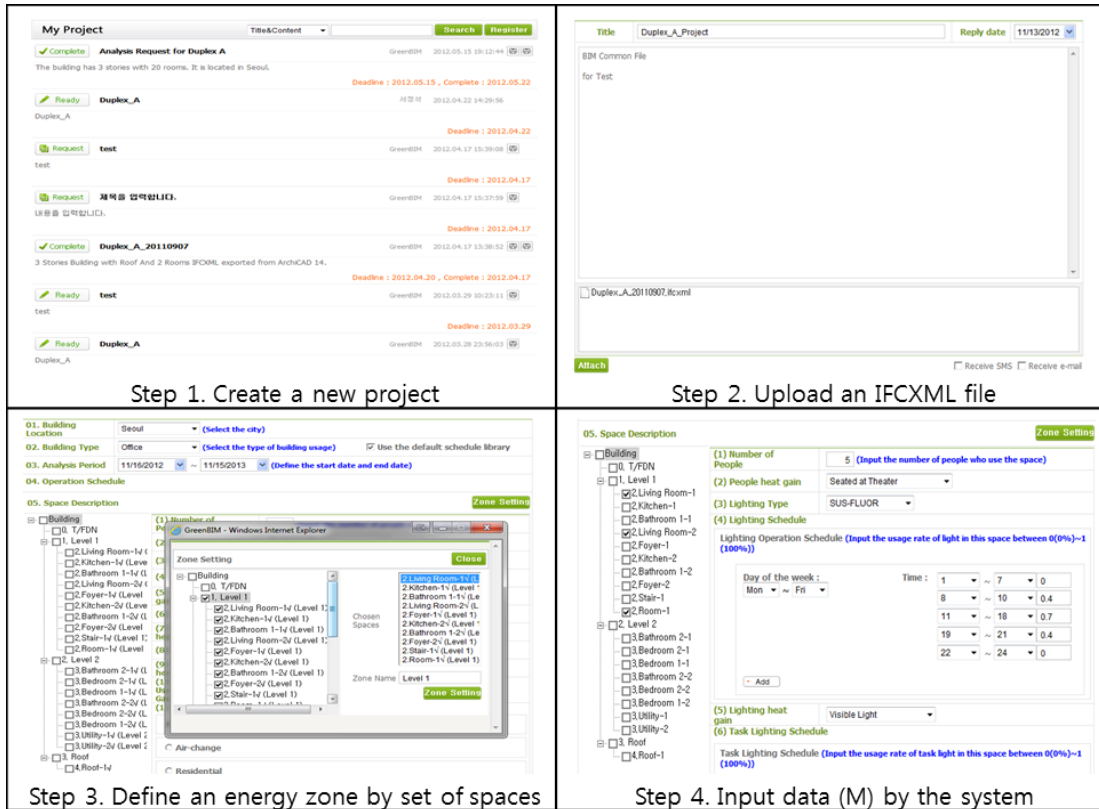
My Project
Title&Content
Search Register

Complete Analysis Request for Duplex A GreenBIM 2012.05.15 19:12:44
The building has 3 stories with 20 rooms. It is located in Seoul.
Deadline : 2012.05.15 , Complete : 2012.05.22

Ready Duplex_A 서정석 2012.04.22 14:29:56
Duplex_A
Deadline : 2012.04.22

Request test GreenBIM 2012.04.17 15:39:08
test
Deadline : 2012.04.17

Request 제목을 입력합니다. GreenBIM 2012.04.17 15:37:59
내용을 입력합니다.
Deadline : 2012.04.17

Complete Duplex_A_20110907 GreenBIM 2012.04.17 13:38:52
3 Stories Building with Roof And 2 Rooms IFCXML exported from ArchiCAD 14.
Deadline : 2012.04.20 , Complete : 2012.04.17

Ready test GreenBIM 2012.03.29 10:23:11
test
Deadline : 2012.03.29

Ready Duplex_A GreenBIM 2012.03.28 23:56:03
Duplex_A

Step 1. Create a new project

Title Duplex_A_Project Reply date 11/13/2012
BIM Common File
for Test
Duplex_A_20110907.ifcxml
Attach
Receive SMS Receive e-mail

Step 2. Upload an IFCXML file

01. Building Location Seoul (Select the city)
02. Building Type Office (Select the type of building usage) Use the default schedule library
03. Analysis Period 11/16/2012 ~ 11/15/2013 (Define the start date and end date)
04. Operation Schedule
05. Space Description Zone Setting
Building
0. T/FDN
1. Level 1
2.Living Room-1√ (
2.Kitchen-1√ (Level
2.Bathroom 1-1√ (L
2.Living Room-2√ (
2.Foyer-1√ (Level
2.Kitchen-2√ (Level
2.Bathroom 1-2√ (L
2.Foyer-2√ (Level
2.Stair-1√ (Level 1
2.Room-1√ (Level
2. Level 2
3.Bathroom 2-1√ (L
3.Bedroom 2-1√ (L
3.Bedroom 1-1√ (L
3.Bathroom 2-2√ (L
3.Bedroom 2-2√ (L
3.Bedroom 1-2√ (L
3.Utility-1√ (Level 2
3.Utility-2√ (Level 2
3. Roof
4.Roof-1√
GreenBIM - Windows Internet Explorer
Zone Setting Close
Building
0. T/FDN
1. Level 1
2.Living Room-1√ (Level 1)
2.Kitchen-1√ (Level 1)
2.Bathroom 1-1√ (Level 1)
2.Living Room-2√ (Level 1)
2.Foyer-1√ (Level 1)
2.Kitchen-2√ (Level 1)
2.Bathroom 1-2√ (Level 1)
2.Foyer-2√ (Level 1)
2.Stair-1√ (Level 1)
Chosen Spaces
2.Living Room-1√ (L
2.Kitchen-1√ (Level
2.Bathroom 1-1√ (L
2.Living Room-2√ (L
2.Foyer-1√ (Level 1
2.Kitchen-2√ (Level
2.Bathroom 1-2√ (L
2.Foyer-2√ (Level 1
2.Stair-1√ (Level 1)
2.Room-1√ (Level 1)
Zone Name Level 1
Zone Setting
Air-change
Residential

Step 3. Define an energy zone by set of spaces

05. Space Description Zone Setting
Building
0. T/FDN
1. Level 1
2.Living Room-1
2.Kitchen-1
2.Bathroom 1-1
2.Living Room-2
2.Foyer-1
2.Kitchen-2
2.Bathroom 1-2
2.Foyer-2
2.Stair-1
2.Room-1
2. Level 2
3.Bathroom 2-1
3.Bedroom 2-1
3.Bedroom 1-1
3.Bathroom 2-2
3.Bedroom 2-2
3.Bedroom 1-2
3.Utility-1
3.Utility-2
3. Roof
4.Roof-1
(1) Number of People 5 (Input the number of people who use the space)
(2) People heat gain Seated at Theater
(3) Lighting Type SUS-FLUOR
(4) Lighting Schedule
Lighting Operation Schedule (Input the usage rate of light in this space between 0(0%)~1 (100%))
Day of the week : Mon ~ Fri
Time : 1 ~ 7 0
8 ~ 10 0.4
11 ~ 18 0.7
19 ~ 21 0.4
22 ~ 24 0
Add
(5) Lighting heat gain Visible Light
(6) Task Lighting Schedule
Task Lighting Schedule (Input the usage rate of task light in this space between 0(0%)~1 (100%))

Step 4. Input data (M) by the system